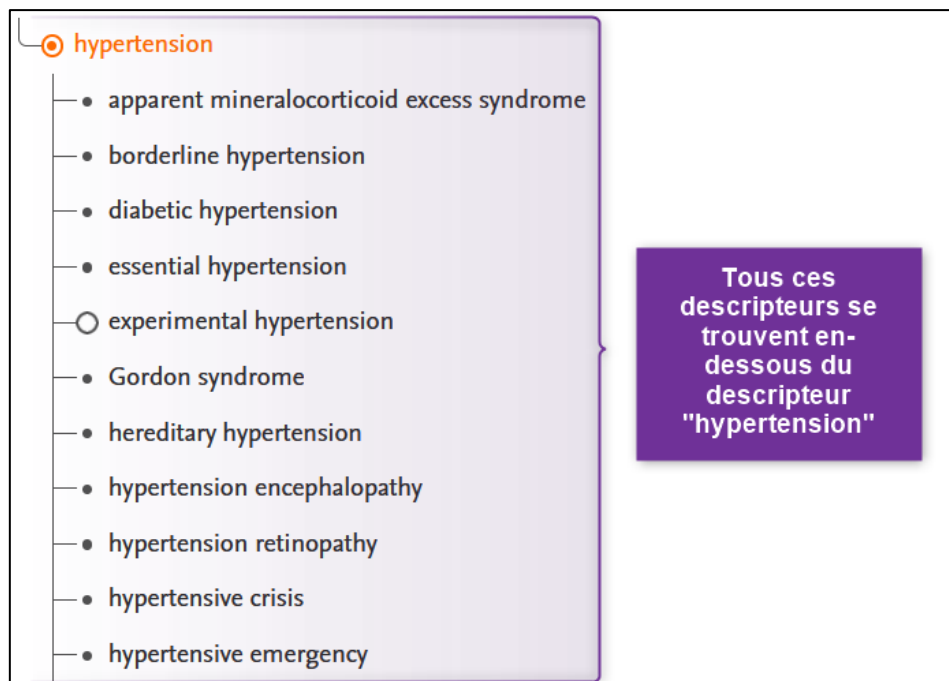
hypertension

apparent mineralocorticoid excess syndrome

borderline hypertension

diabetic hypertension

essential hypertension

experimental hypertension

Gordon syndrome

hereditary hypertension

hypertension encephalopathy

hypertension retinopathy

hypertensive crisis

hypertensive emergency

Tous ces descripteurs se trouvent en-dessous du descripteur "hypertension"